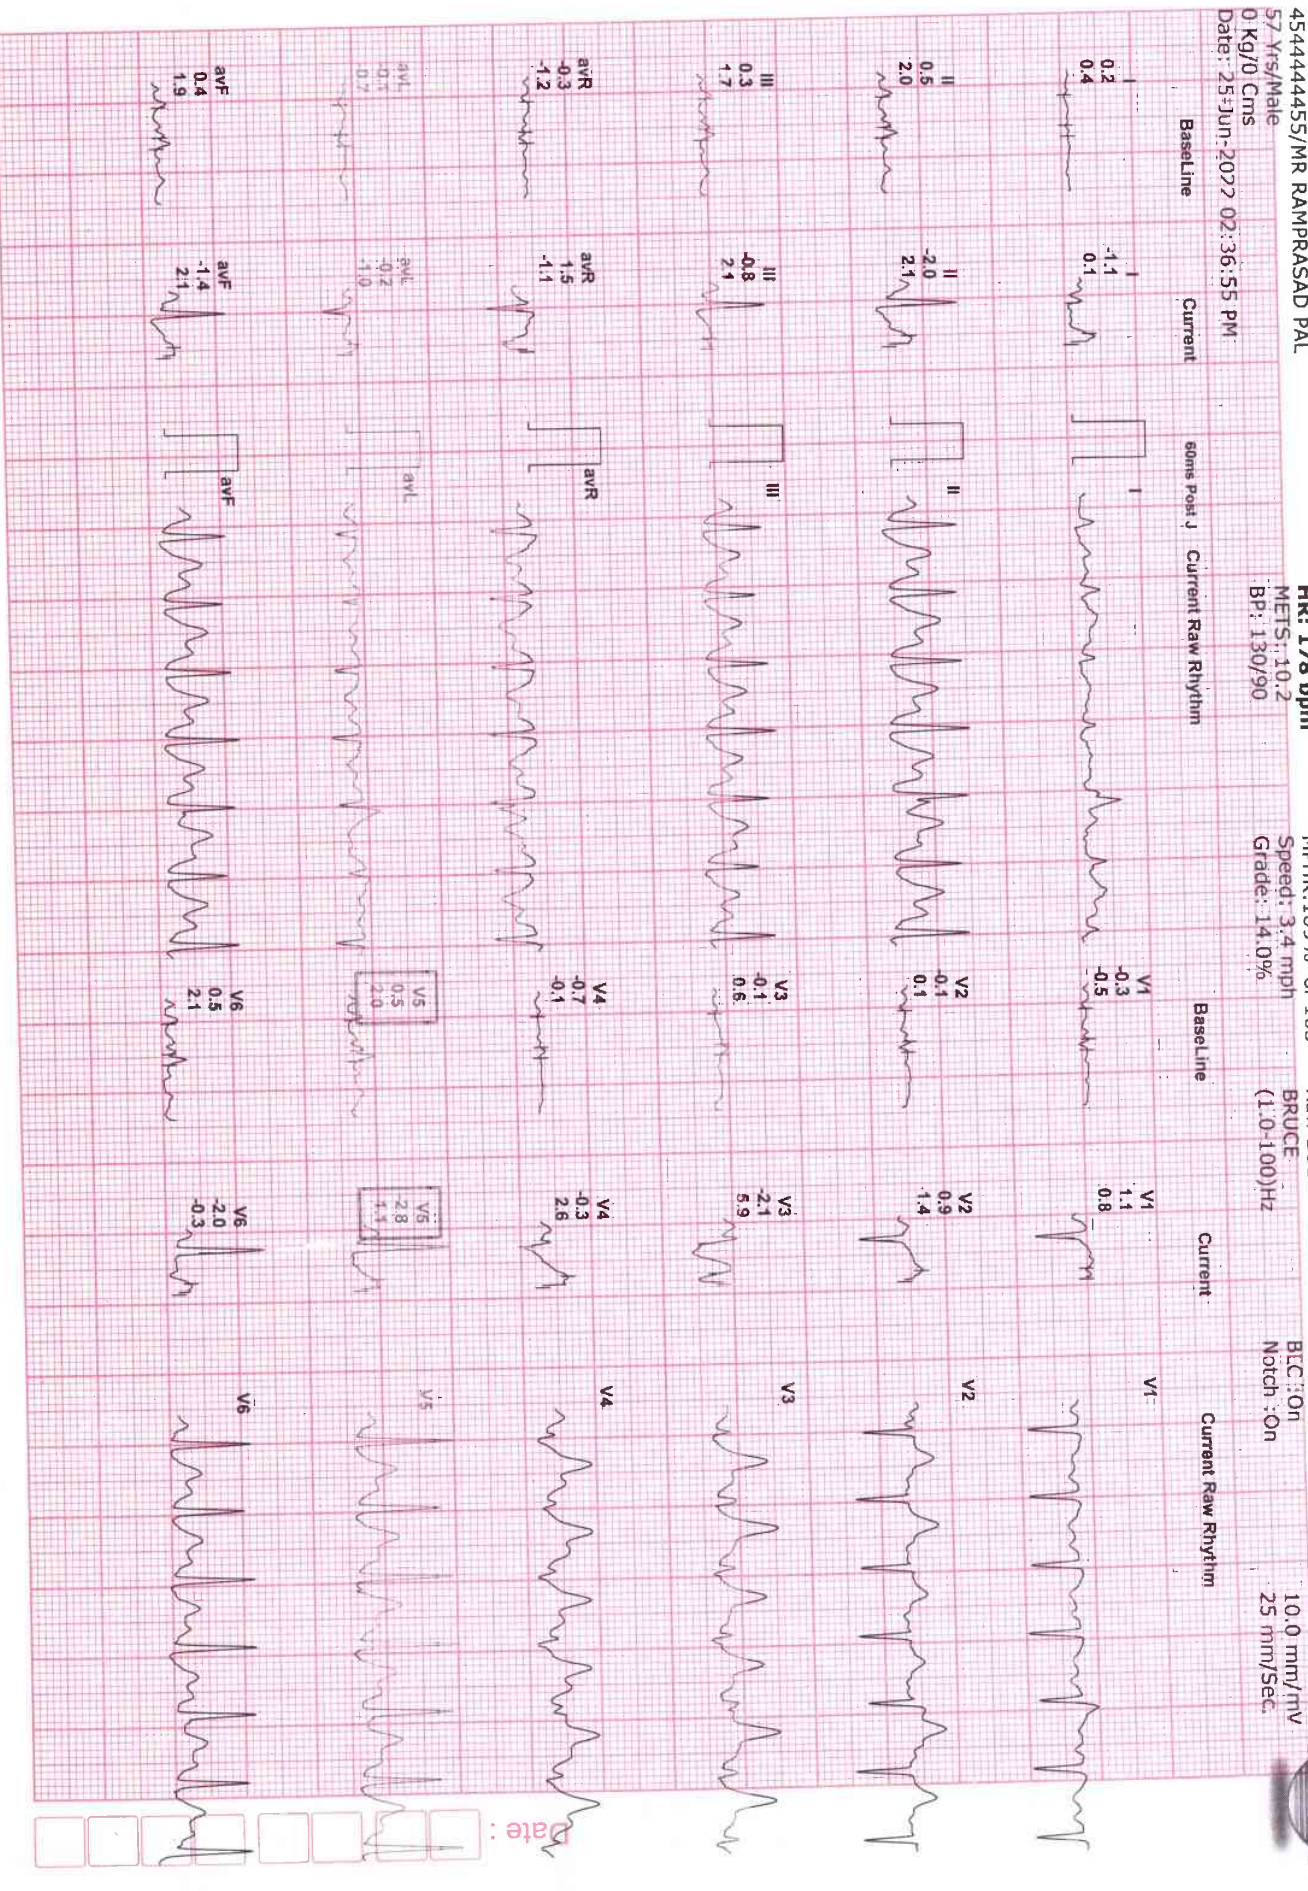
45444445/MR RAMPRASAD PAL
57 Yrs/Male
0 Kg/0 Cms
Date: 25-Jun-2022 02:36:55 PM

HR: 178 bpm
METS: 10.2
BP: 130/90

Speed: 3.4 mph
Grade: 14.0%

BRUCE
(1.0-100)Hz

BLC :On
Notch :On

10.0 mm/mV
25 mm/Sec.

BaseLine
Current
60ms Post J
Current Raw Rhythm

I
0.2
0.4

I
-1.1
0.1

II
0.5
2.0

II
-2.0
2.1

III
0.3
1.7

III
-0.8
2.1

avR
-0.3
-1.2

avR
1.5
-1.1

avL
-0.1
0.7

avL
0.2
-1.0

avF
0.4
1.9

avF
-1.4
2.1

I
II
III
avR
avL
avF

BaseLine
Current
Current Raw Rhythm

V1
-0.3
-0.5

V1
1.1
0.8

V2
-0.1
0.1

V2
0.9
1.4

V3
-0.1
0.6

V3
-2.1
5.9

V4
-0.7
-0.1

V4
-0.3
2.6

V5
0.5
2.0

V5
-2.8
1.1

V6
0.5
2.1

V6
-2.0
-0.3

V1
V2
V3
V4
V5
V6

Date :